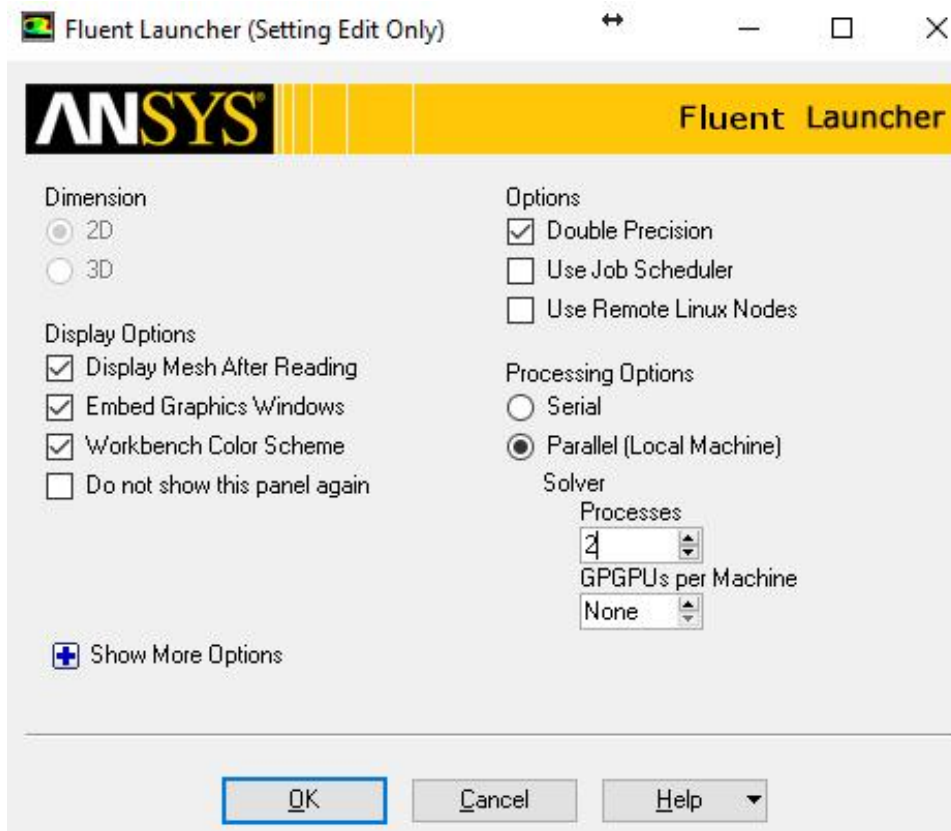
Fluent Launcher (Setting Edit Only)

ANSYS

Fluent Launcher

Dimension
2D
3D

Display Options
Display Mesh After Reading
Embed Graphics Windows
Workbench Color Scheme
Do not show this panel again

Show More Options

Options
Double Precision
Use Job Scheduler
Use Remote Linux Nodes

Processing Options
Serial
Parallel (Local Machine)
Solver
Processes
2
GPGPUs per Machine
None

OK
Cancel
Help